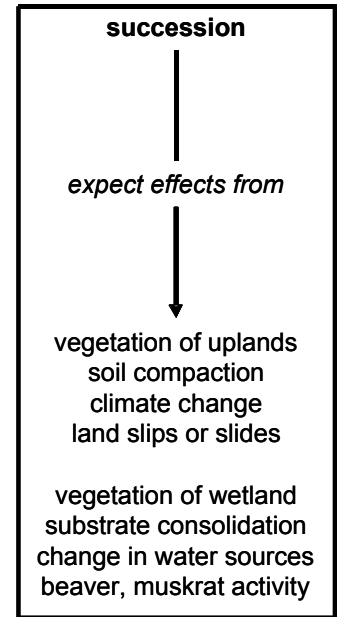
succession

expect effects from

vegetation of uplands
soil compaction
climate change
land slips or slides

vegetation of wetland
substrate consolidation
change in water sources
beaver, muskrat activity